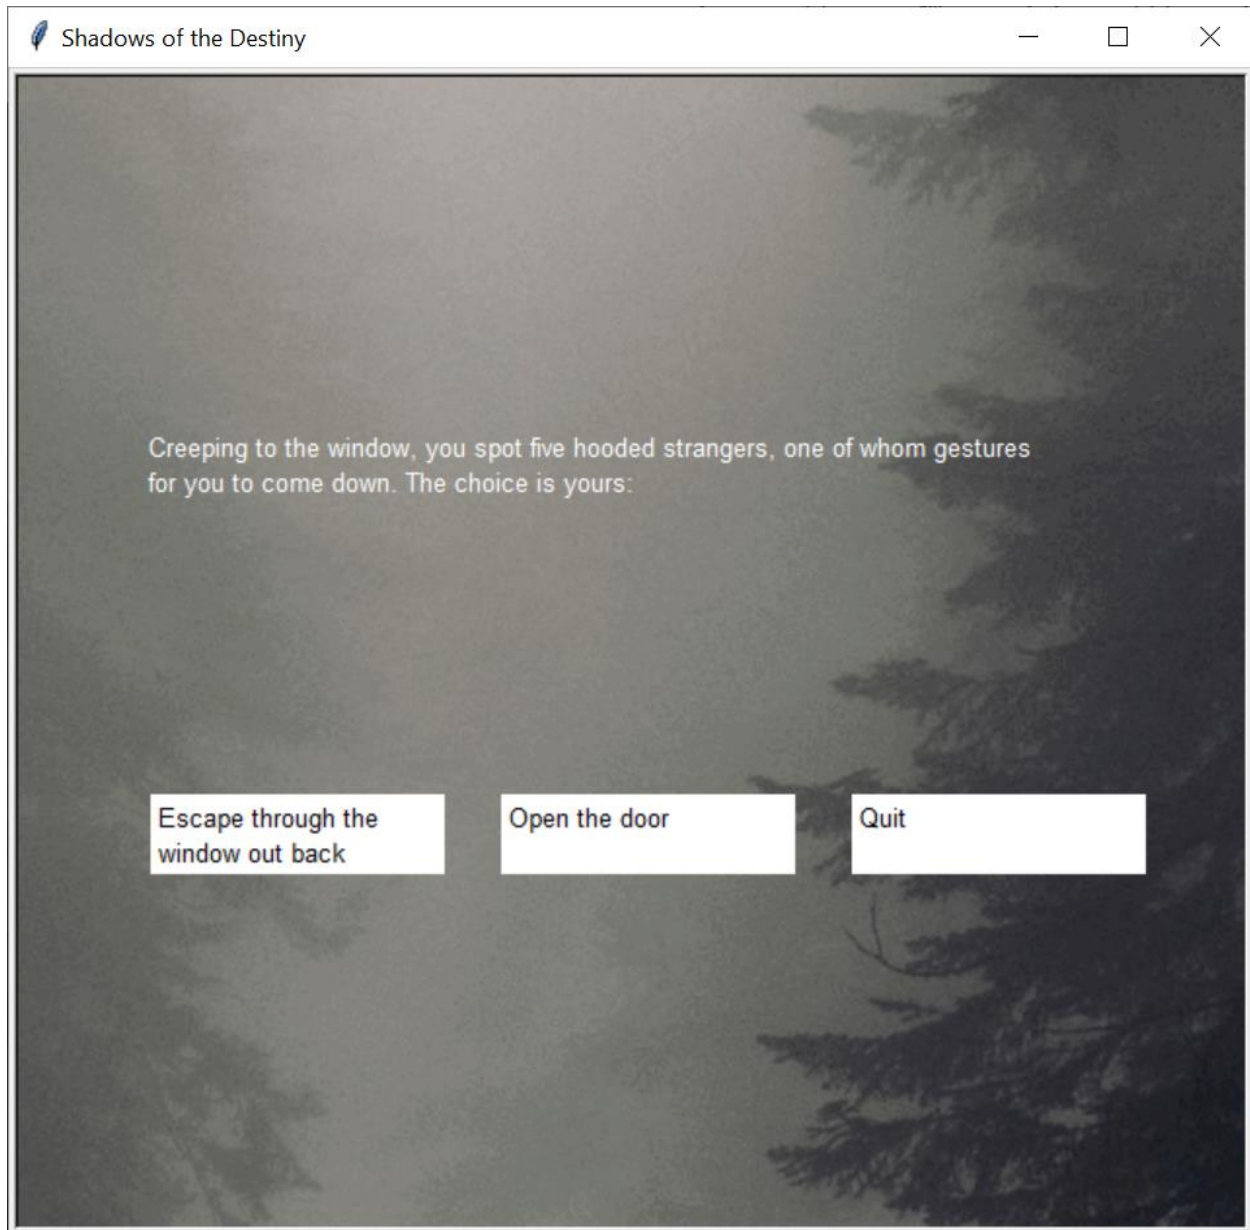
Shadows of the Destiny

Creeping to the window, you spot five hooded strangers, one of whom gestures for you to come down. The choice is yours:

Escape through the window out back

Open the door

Quit